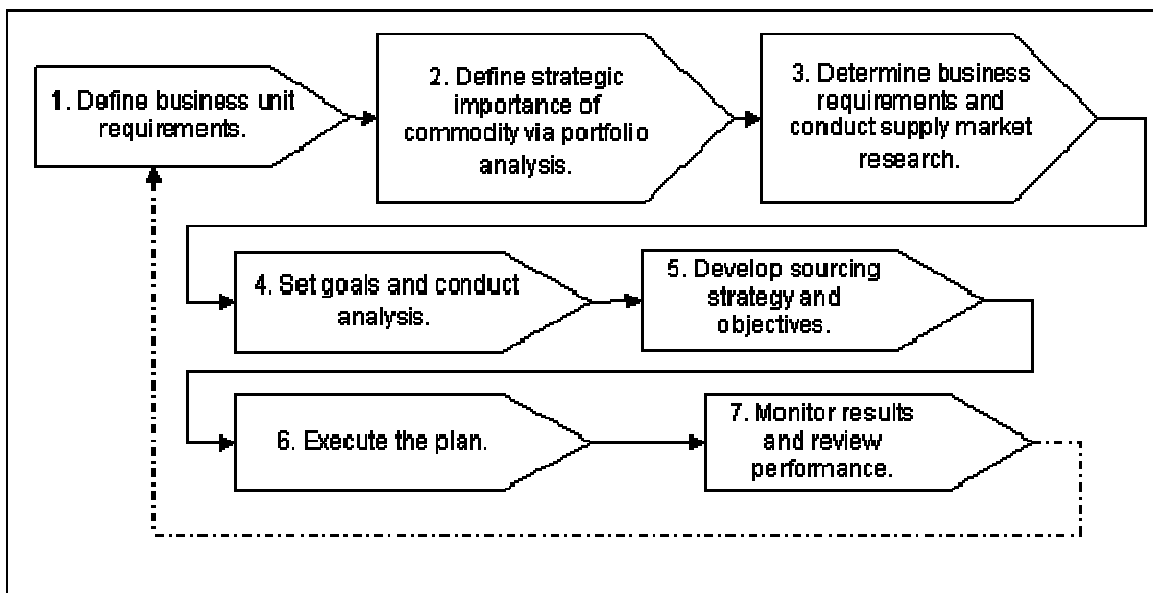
1. Define business unit requirements.

2. Define strategic importance of commodity via portfolio analysis.

3. Determine business requirements and conduct supply market research.

4. Set goals and conduct analysis.

5. Develop sourcing strategy and objectives.

6. Execute the plan.

7. Monitor results and review performance.